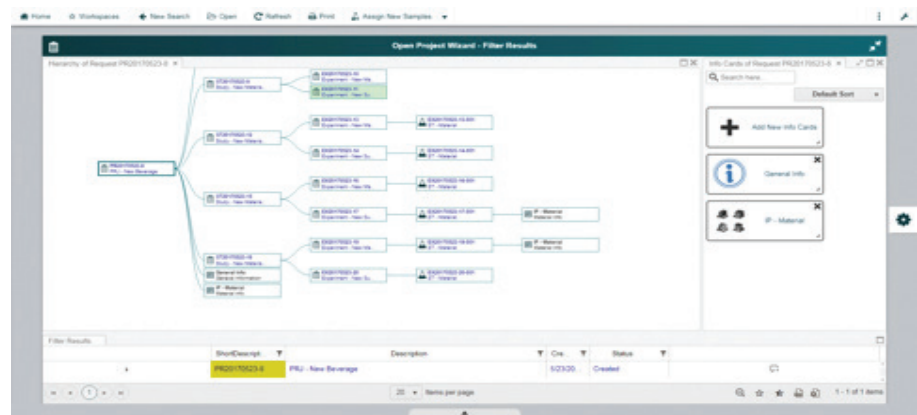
Home Workspaces New Search Open Refresh Print Assign New Samples

Open Project Wizard - Filter Results

Hierarchy of Request PR20170523-6

PR20170523-6
PRJ - New Beverage

STDY170523-9
Study - New Materia

EXDY170523-10
Experiment - New Ma

EXDY170523-11
Experiment - New Su

STDY170523-10
Study - New Materia

EXDY170523-13
Experiment - New Ma

EXDY170523-13-001
IP - Material

EXDY170523-14
Experiment - New Su

EXDY170523-14-001
IP - Material

STDY170523-15
Study - New Materia

EXDY170523-16
Experiment - New Ma

EXDY170523-16-001
IP - Material

EXDY170523-17
Experiment - New Su

EXDY170523-17-001
IP - Material

IP - Material
Material Info

STDY170523-18
Study - New Materia

EXDY170523-19
Experiment - New Ma

EXDY170523-19-001
IP - Material

IP - Material
Material Info

General Info
General information

EXDY170523-20
Experiment - New Su

EXDY170523-20-001
IP - Material

IP - Material
Material Info

Info Cards of Request PR20170523-6

Search here

Default Sort

Add New Info Cards

General Info

IP - Material

Filter Results

| | ShortDescript | Description | Cre... | Status |
|---|---|---|---|---|
| | PR20170523-6 | PRJ - New Beverage | 5/23/20... | Created |

1

20 Items per page

1 - 1 of 1 items